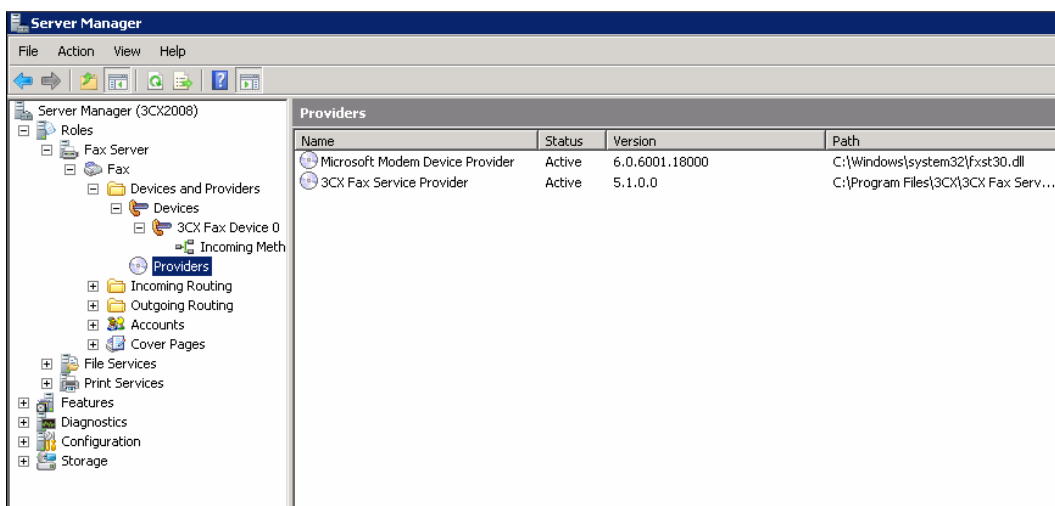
Server Manager

File Action View Help

Server Manager (3CX2008)
Roles
Fax Server
Fax
Devices and Providers
Devices
3CX Fax Device 0
Incoming Meth
Providers
Incoming Routing
Outgoing Routing
Accounts
Cover Pages
File Services
Print Services
Features
Diagnostics
Configuration
Storage

Providers

| Name | Status | Version | Path |
|---|---|---|---|
| Microsoft Modem Device Provider | Active | 6.0.6001.18000 | C:\Windows\system32\fxst30.dll |
| 3CX Fax Service Provider | Active | 5.1.0.0 | C:\Program Files\3CX\3CX Fax Serv... |